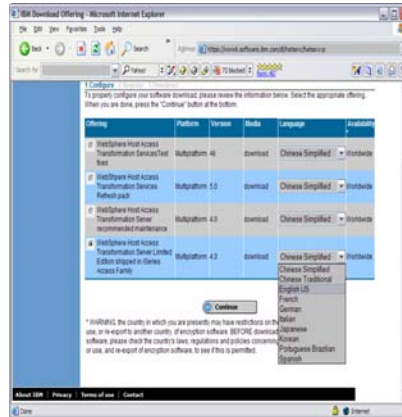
IBM Download Offering - Microsoft Internet Explorer

File Edit View Favorites Tools Help

Back Search

Address https://www6.software.ibm.com/dl/hatsen/hatsen-p

Search for Yahoo!

1 Configure

To properly configure your software download, please review the information below. Select the appropriate offering. When you are done, press the "Continue" button at the bottom.

| Offering | Platform | Version | Media | Language | Availability |
|---|---|---|---|---|---|
| WebSphere Host Access Transformation Services Test fixes | Multiplatform | 4.0 | download | Chinese Simplified | Worldwide |
| WebSphere Host Access Transformation Services Refresh pack | Multiplatform | 5.0 | download | Chinese Simplified | Worldwide |
| WebSphere Host Access Transformation Server recommended maintenance | Multiplatform | 4.0 | download | Chinese Simplified | Worldwide |
| WebSphere Host Access Transformation Server Limited Edition shipped in iSeries Access Family | Multiplatform | 4.0 | download | Chinese Simplified | Worldwide |

Chinese Simplified
Chinese Traditional
English US
French
German
Italian
Japanese
Korean
Portuguese Brazilian
Spanish

Continue

* WARNING, the country in which you are presently may have restrictions on the use, or re-export to another country, of encryption software. BEFORE downloading software, please check the country's laws, regulations and policies concerning or use, and re-export of encryption software, to see if this is permitted.

About IBM | Privacy | Terms of use | Contact

Done Internet